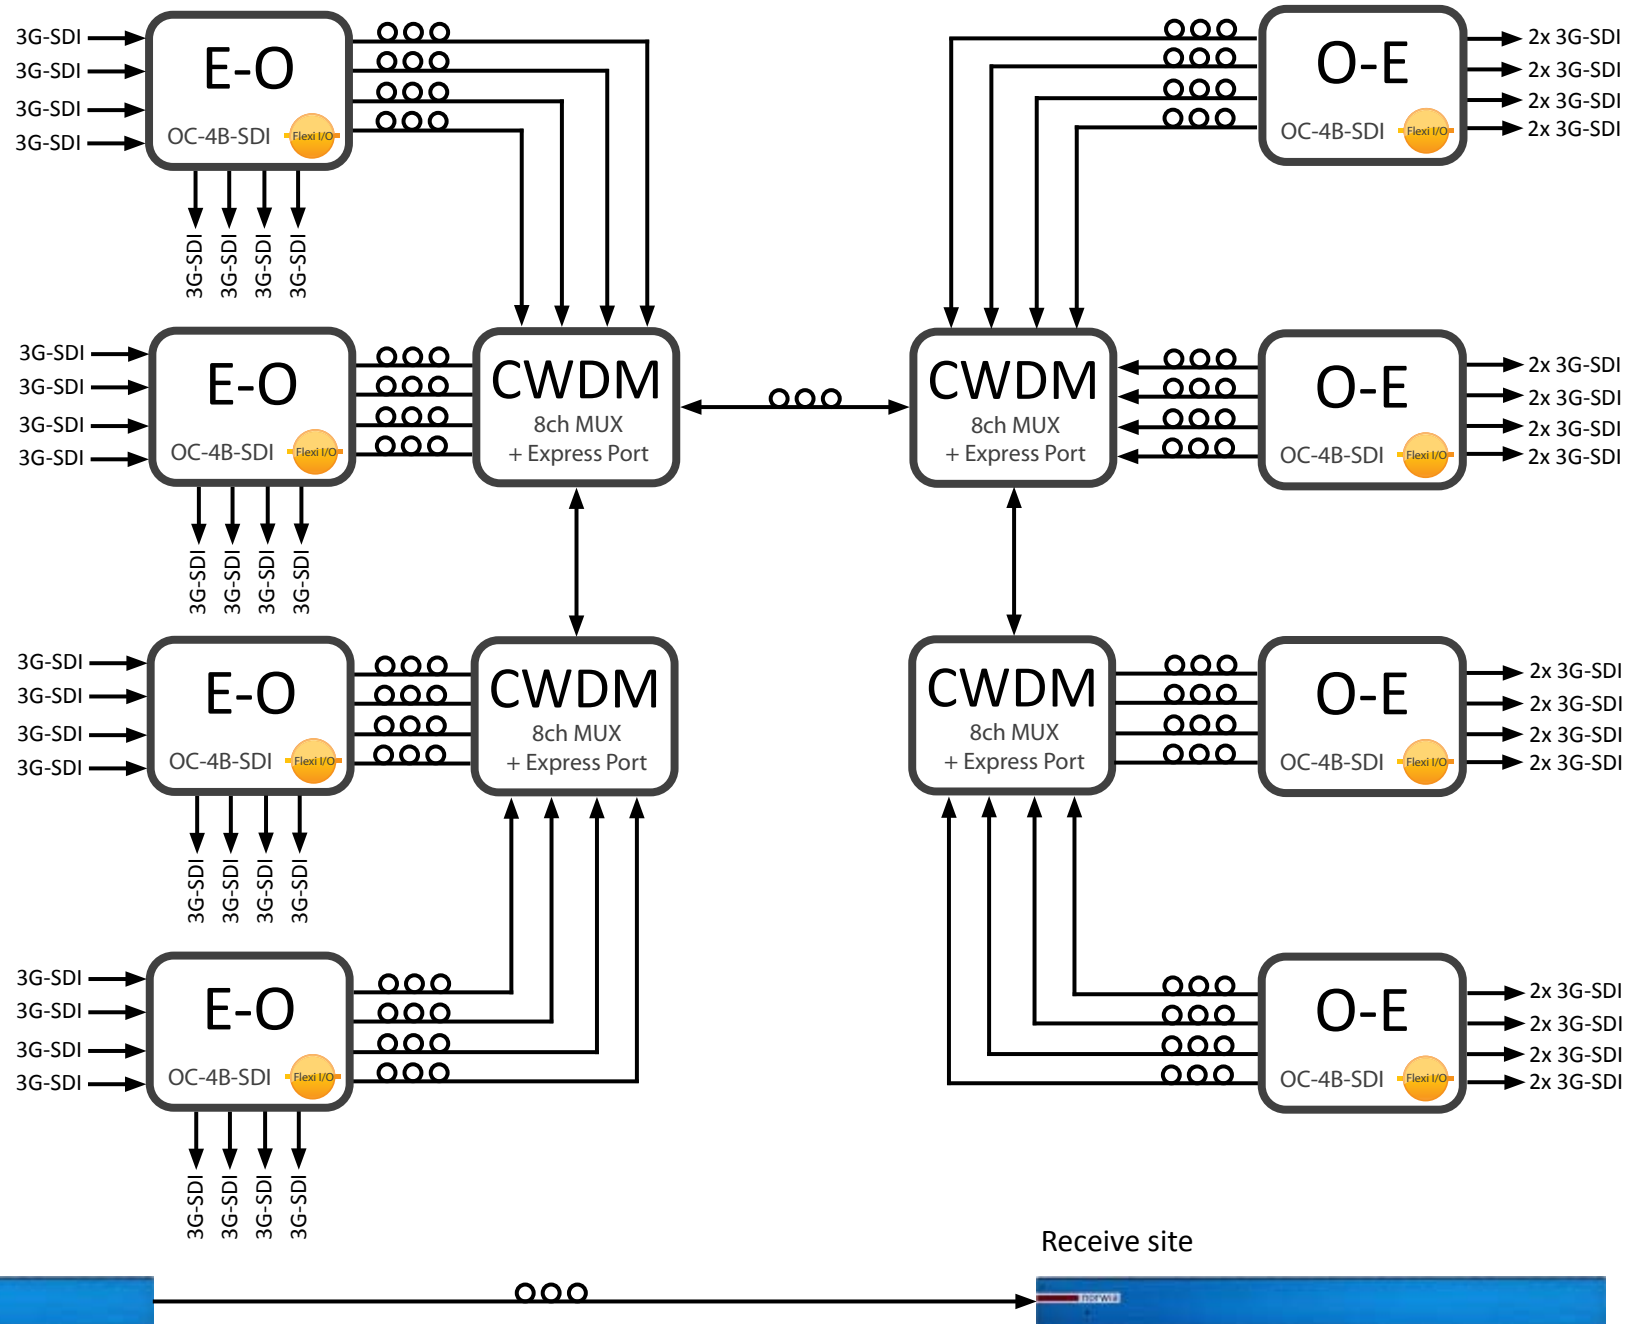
3G-SDI
3G-SDI
3G-SDI
3G-SDI

E-O
OC-4B-SDI
Flexi I/O

3G-SDI 3G-SDI 3G-SDI 3G-SDI

O-E
OC-4B-SDI
Flexi I/O

2x 3G-SDI
2x 3G-SDI
2x 3G-SDI
2x 3G-SDI

3G-SDI
3G-SDI
3G-SDI
3G-SDI

E-O
OC-4B-SDI
Flexi I/O

CWDM
8ch MUX
+ Express Port

CWDM
8ch MUX
+ Express Port

O-E
OC-4B-SDI
Flexi I/O

2x 3G-SDI
2x 3G-SDI
2x 3G-SDI
2x 3G-SDI

3G-SDI 3G-SDI 3G-SDI 3G-SDI

3G-SDI
3G-SDI
3G-SDI
3G-SDI

E-O
OC-4B-SDI
Flexi I/O

CWDM
8ch MUX
+ Express Port

CWDM
8ch MUX
+ Express Port

O-E
OC-4B-SDI
Flexi I/O

2x 3G-SDI
2x 3G-SDI
2x 3G-SDI
2x 3G-SDI

3G-SDI 3G-SDI 3G-SDI 3G-SDI

3G-SDI
3G-SDI
3G-SDI
3G-SDI

E-O
OC-4B-SDI
Flexi I/O

O-E
OC-4B-SDI
Flexi I/O

2x 3G-SDI
2x 3G-SDI
2x 3G-SDI
2x 3G-SDI

3G-SDI 3G-SDI 3G-SDI 3G-SDI

Receive site